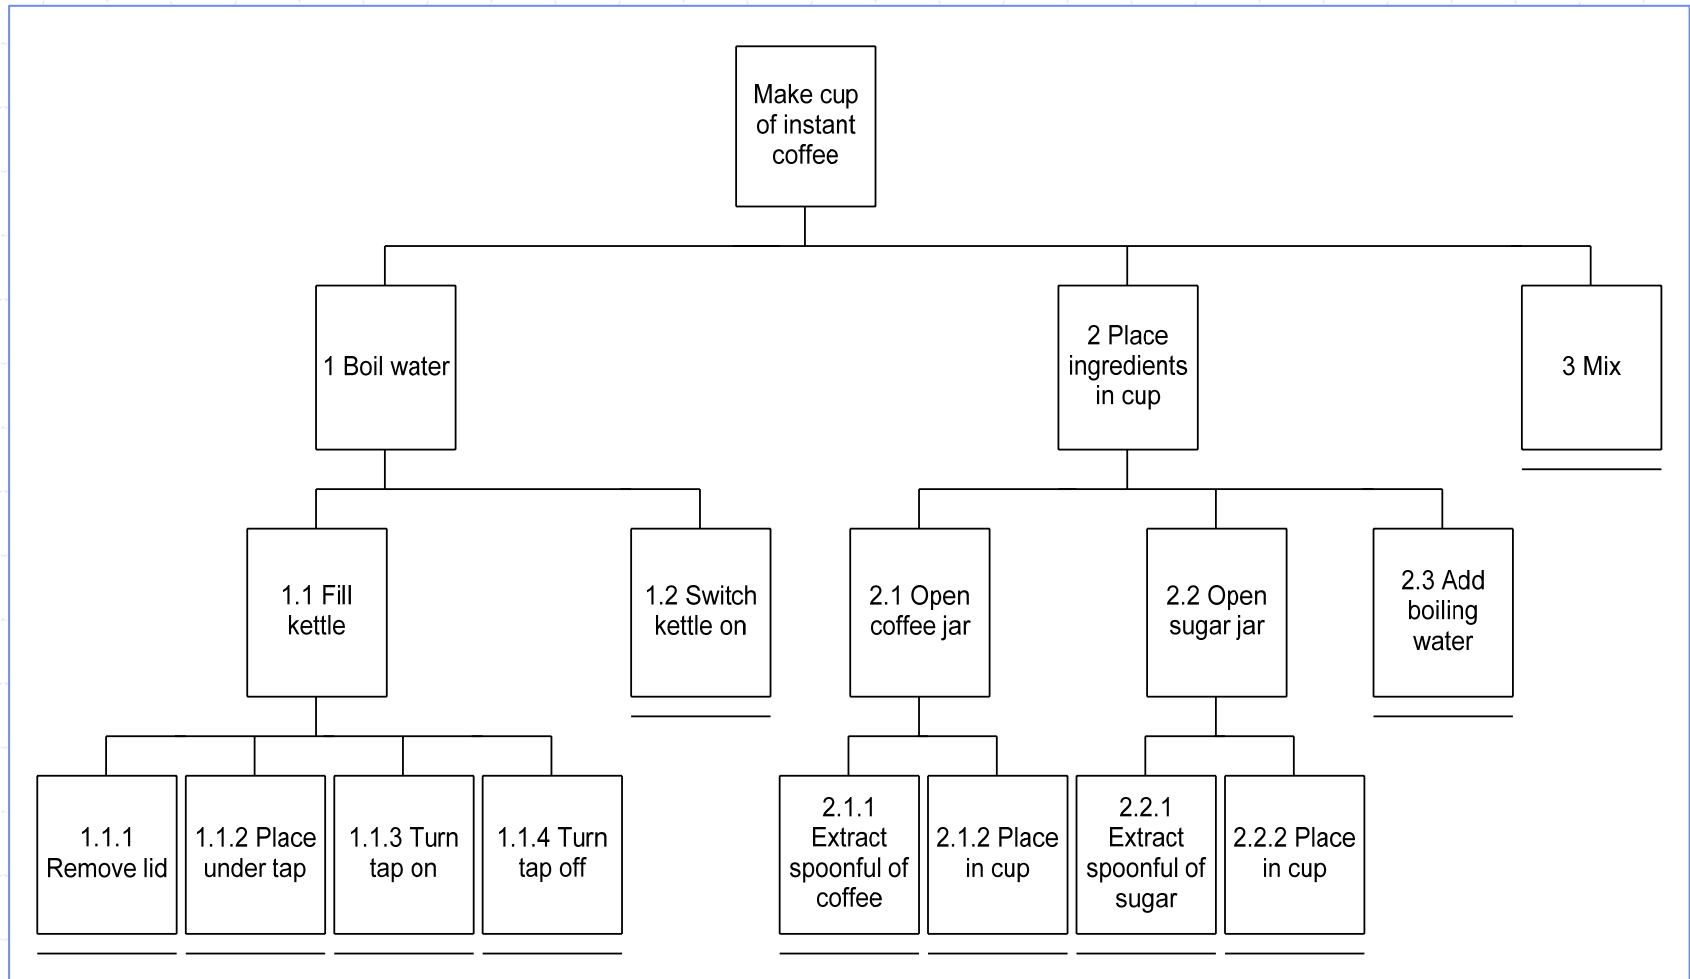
Make cup of instant coffee

1 Boil water

2 Place ingredients in cup

3 Mix

1.1 Fill kettle

1.2 Switch kettle on

2.1 Open coffee jar

2.2 Open sugar jar

2.3 Add boiling water

1.1.1 Remove lid

1.1.2 Place under tap

1.1.3 Turn tap on

1.1.4 Turn tap off

2.1.1 Extract spoonful of coffee

2.1.2 Place in cup

2.2.1 Extract spoonful of sugar

2.2.2 Place in cup